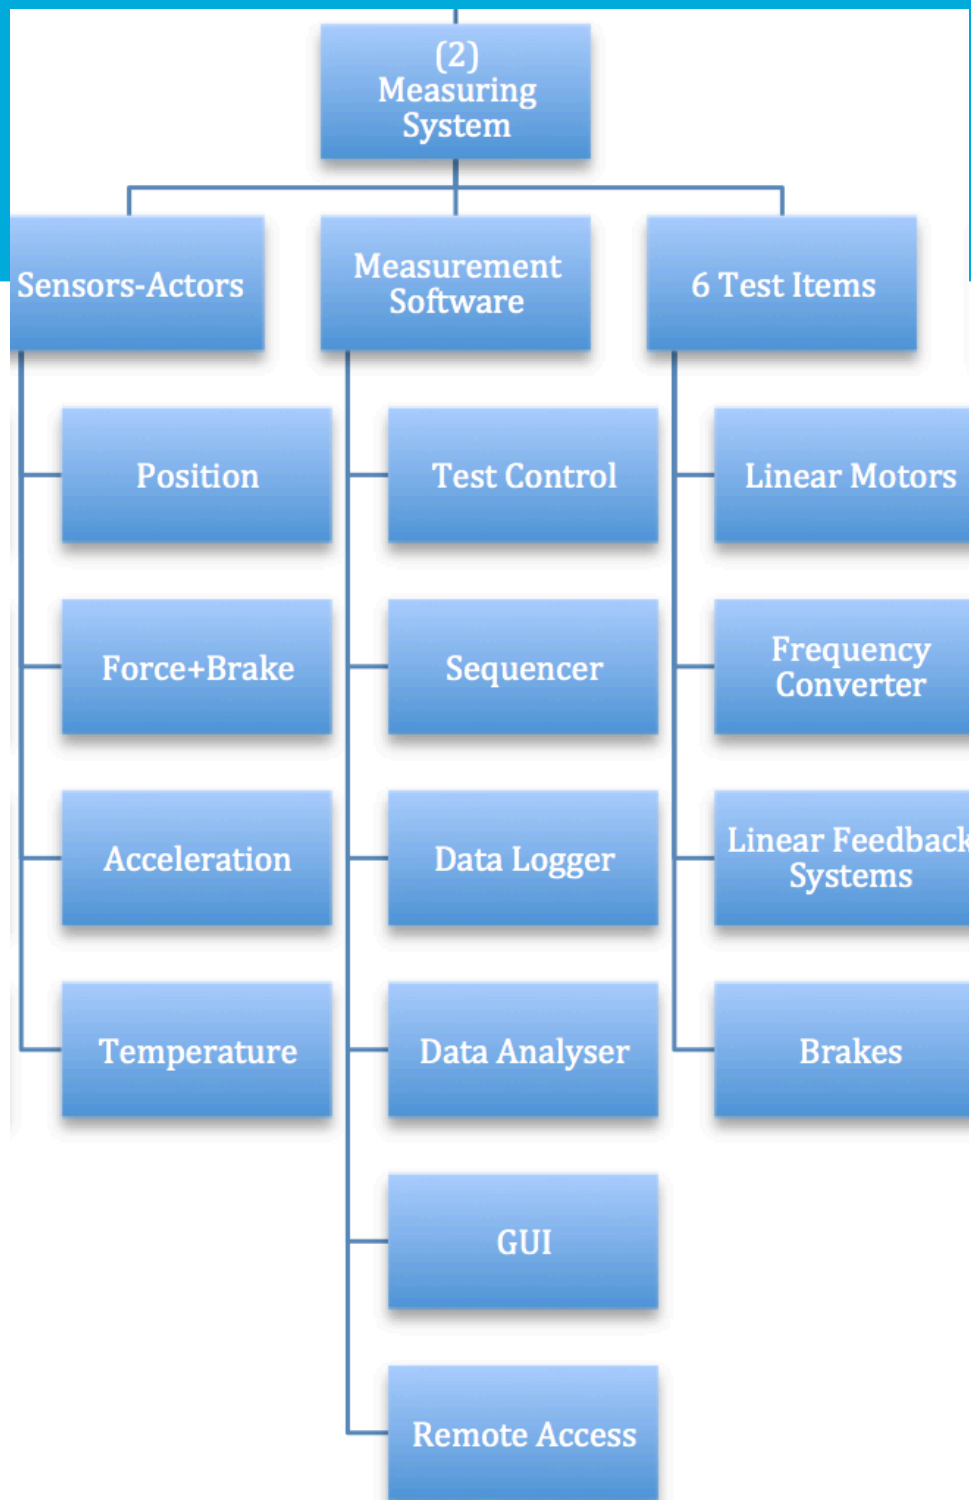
(2) Measuring System

Sensors-Actors

Measurement Software

6 Test Items

Position

Force+Brake

Acceleration

Temperature

Test Control

Sequencer

Data Logger

Data Analyser

GUI

Remote Access

Linear Motors

Frequency Converter

Linear Feedback Systems

Brakes